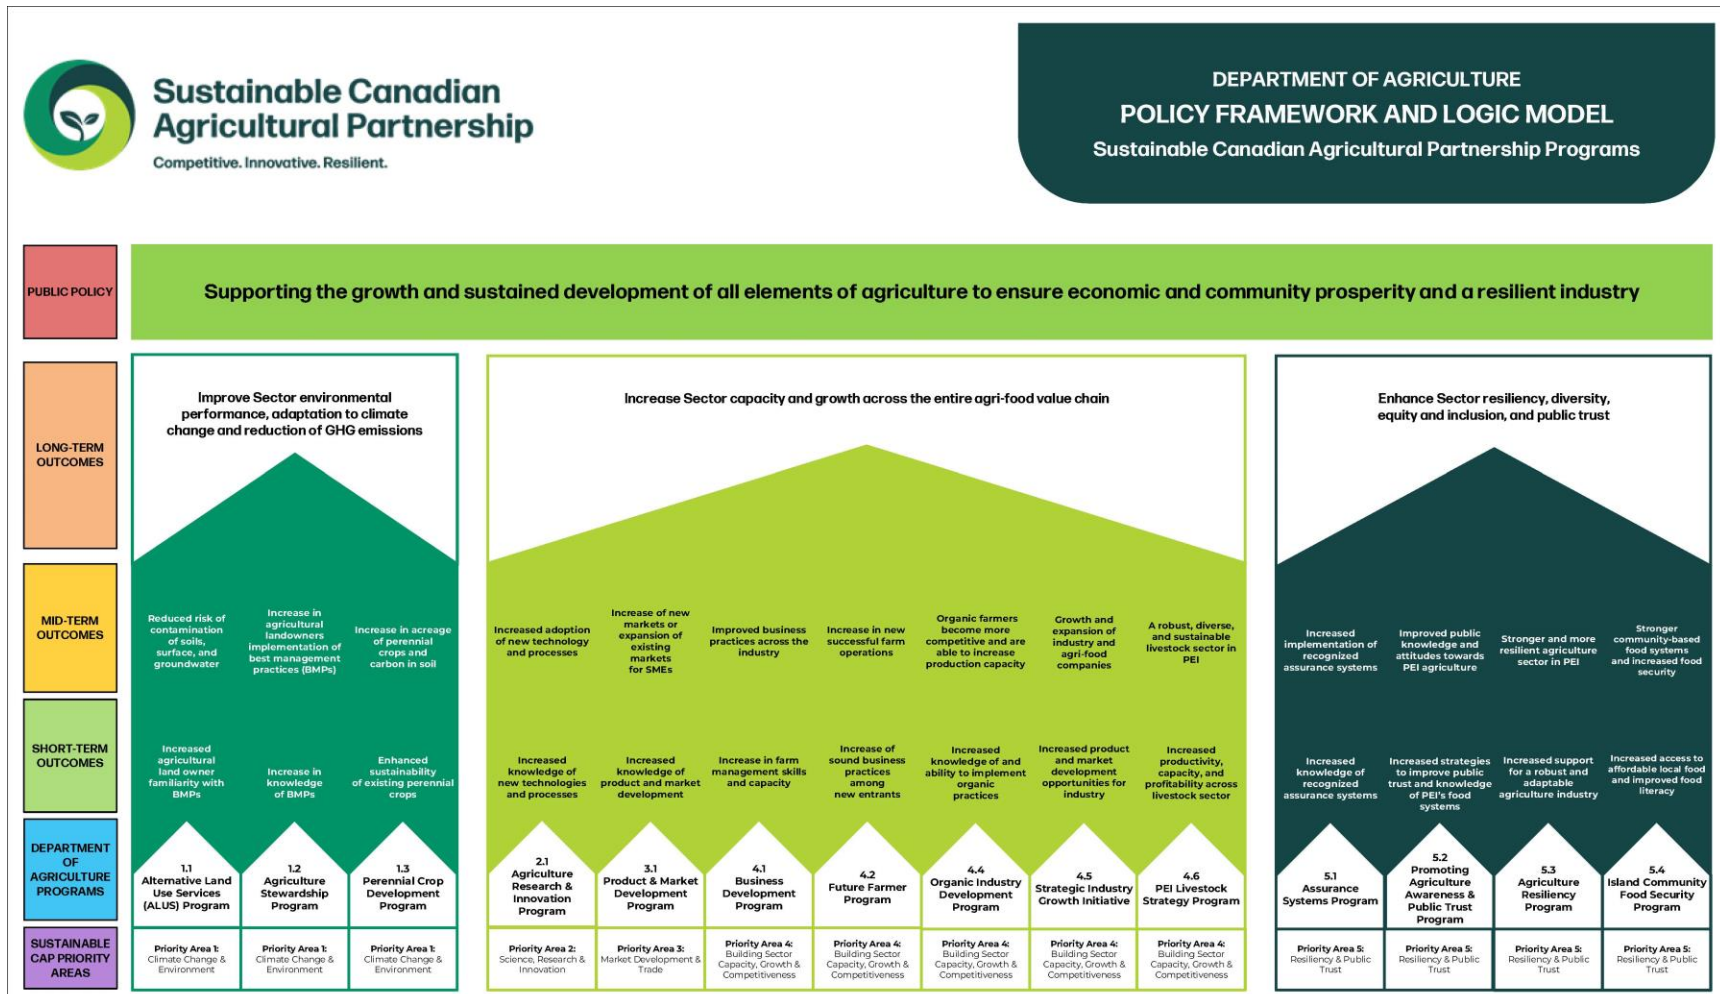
Sustainable Canadian Agricultural Partnership
Competitive. Innovative. Resilient.

DEPARTMENT OF AGRICULTURE
POLICY FRAMEWORK AND LOGIC MODEL
Sustainable Canadian Agricultural Partnership Programs

PUBLIC POLICY

Supporting the growth and sustained development of all elements of agriculture to ensure economic and community prosperity and a resilient industry

LONG-TERM OUTCOMES

Improve Sector environmental performance, adaptation to climate change and reduction of GHG emissions

Increase Sector capacity and growth across the entire agri-food value chain

Enhance Sector resiliency, diversity, equity and inclusion, and public trust

MID-TERM OUTCOMES

Reduced risk of contamination of soils, surface, and groundwater

Increase in agricultural landowners implementation of best management practices (BMPs)

Increase in acreage of perennial crops and carbon in soil

Increased adoption of new technology and processes

Increase of new markets or expansion of existing markets for SMEs

Improved business practices across the industry

Increase in new successful farm operations

Organic farmers become more competitive and are able to increase production capacity

Growth and expansion of industry and agri-food companies

A robust, diverse, and sustainable livestock sector in PEI

Increased implementation of recognized assurance systems

Improved public knowledge and attitudes towards PEI agriculture

Stronger and more resilient agriculture sector in PEI

Stronger community-based food systems and increased food security

SHORT-TERM OUTCOMES

Increased agricultural land owner familiarity with BMPs

Increase in knowledge of BMPs

Enhanced sustainability of existing perennial crops

Increased knowledge of new technologies and processes

Increased knowledge of product and market development

Increase in farm management skills and capacity

Increase of sound business practices among new entrants

Increased knowledge of and ability to implement organic practices

Increased product and market development opportunities for industry

Increased productivity, capacity, and profitability across livestock sector

Increased knowledge of recognized assurance systems

Increased strategies to improve public trust and knowledge of PEI's food systems

Increased support for a robust and adaptable agriculture industry

Increased access to affordable local food and improved food literacy

DEPARTMENT OF AGRICULTURE PROGRAMS

1.1 Alternative Land Use Services (ALUS) Program

1.2 Agriculture Stewardship Program

1.3 Perennial Crop Development Program

2.1 Agriculture Research & Innovation Program

3.1 Product & Market Development Program

4.1 Business Development Program

4.2 Future Farmer Program

4.4 Organic Industry Development Program

4.5 Strategic Industry Growth Initiative

4.6 PEI Livestock Strategy Program

5.1 Assurance Systems Program

5.2 Promoting Agriculture Awareness & Public Trust Program

5.3 Agriculture Resiliency Program

5.4 Island Community Food Security Program

SUSTAINABLE CAP PRIORITY AREAS

Priority Area 1: Climate Change & Environment

Priority Area 1: Climate Change & Environment

Priority Area 1: Climate Change & Environment

Priority Area 2: Science, Research & Innovation

Priority Area 3: Market Development & Trade

Priority Area 4: Building Sector Capacity, Growth & Competitiveness

Priority Area 4: Building Sector Capacity, Growth & Competitiveness

Priority Area 4: Building Sector Capacity, Growth & Competitiveness

Priority Area 4: Building Sector Capacity, Growth & Competitiveness

Priority Area 4: Building Sector Capacity, Growth & Competitiveness

Priority Area 5: Resiliency & Public Trust

Priority Area 5: Resiliency & Public Trust

Priority Area 5: Resiliency & Public Trust

Priority Area 5: Resiliency & Public Trust